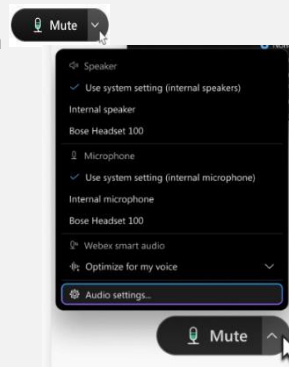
Mute

Speaker
Use system setting (internal speakers)
Internal speaker
Bose Headset 100
Microphone
Use system setting (internal microphone)
Internal microphone
Bose Headset 100
Webex smart audio
Optimize for my voice
Audio settings...

Mute